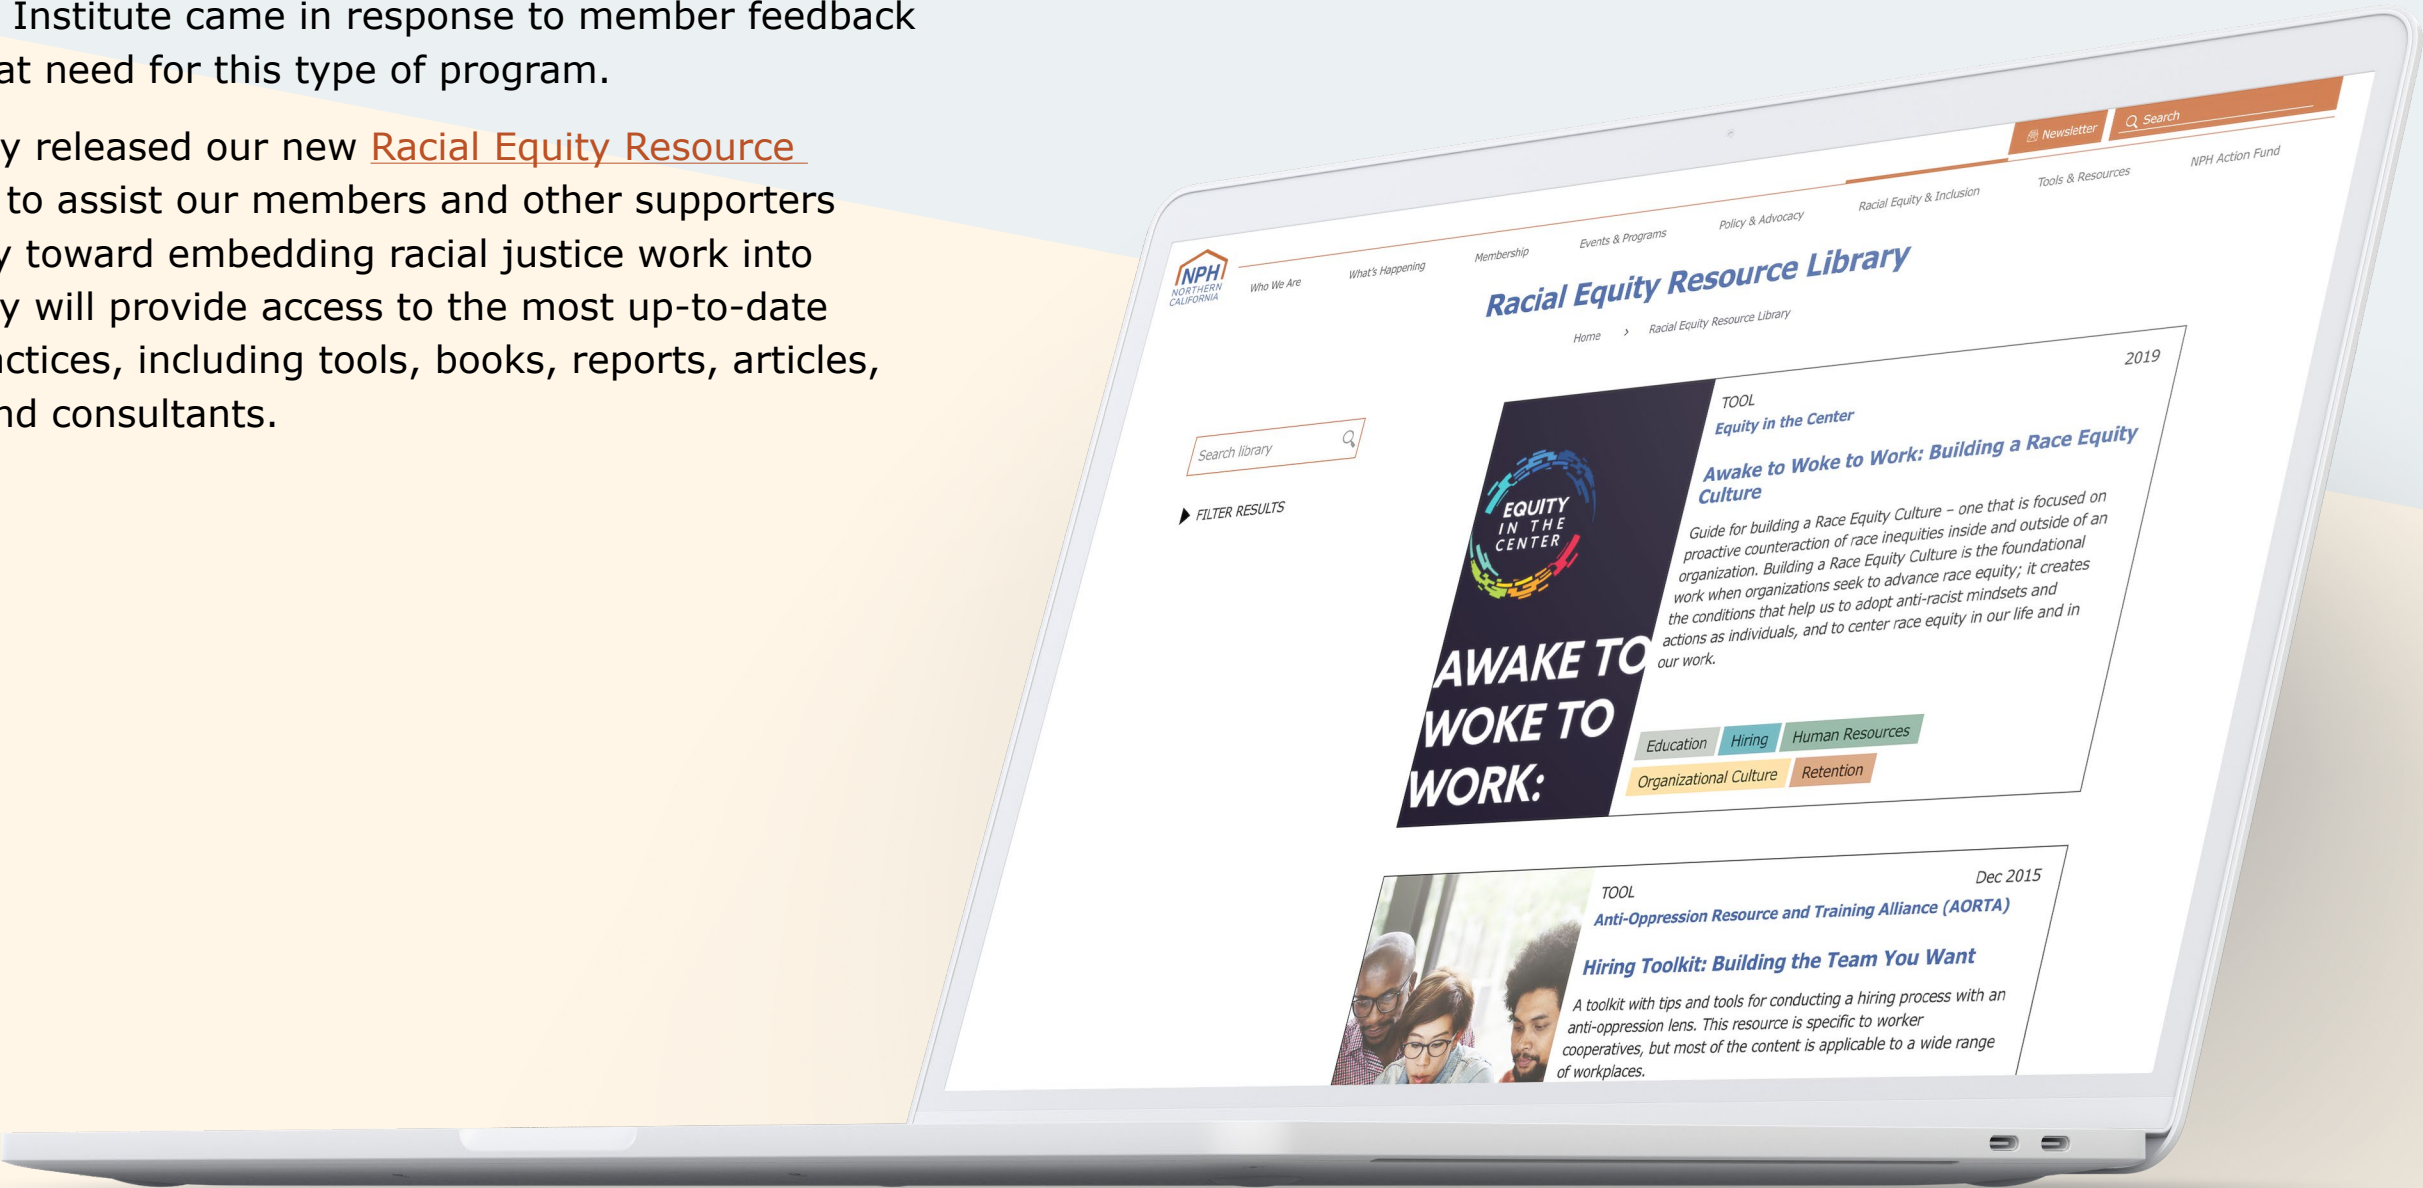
Institute came in response to member feedback at need for this type of program.

y released our new Racial Equity Resource to assist our members and other supporters y toward embedding racial justice work into y will provide access to the most up-to-date ctices, including tools, books, reports, articles, nd consultants.

Newsletter Search

NPH NORTHERN CALIFORNIA

Who We Are What's Happening Membership Events & Programs Policy & Advocacy Racial Equity & Inclusion Tools & Resources NPH Action Fund

Racial Equity Resource Library

Home › Racial Equity Resource Library

Search library

FILTER RESULTS

EQUITY IN THE CENTER

AWAKE TO WOKE TO WORK:

2019

TOOL

Equity in the Center

Awake to Woke to Work: Building a Race Equity Culture

Guide for building a Race Equity Culture – one that is focused on proactive counteraction of race inequities inside and outside of an organization. Building a Race Equity Culture is the foundational work when organizations seek to advance race equity; it creates the conditions that help us to adopt anti-racist mindsets and actions as individuals, and to center race equity in our life and in our work.

Education Hiring Human Resources Organizational Culture Retention

Dec 2015

TOOL

Anti-Oppression Resource and Training Alliance (AORTA)

Hiring Toolkit: Building the Team You Want

A toolkit with tips and tools for conducting a hiring process with an anti-oppression lens. This resource is specific to worker cooperatives, but most of the content is applicable to a wide range of workplaces.